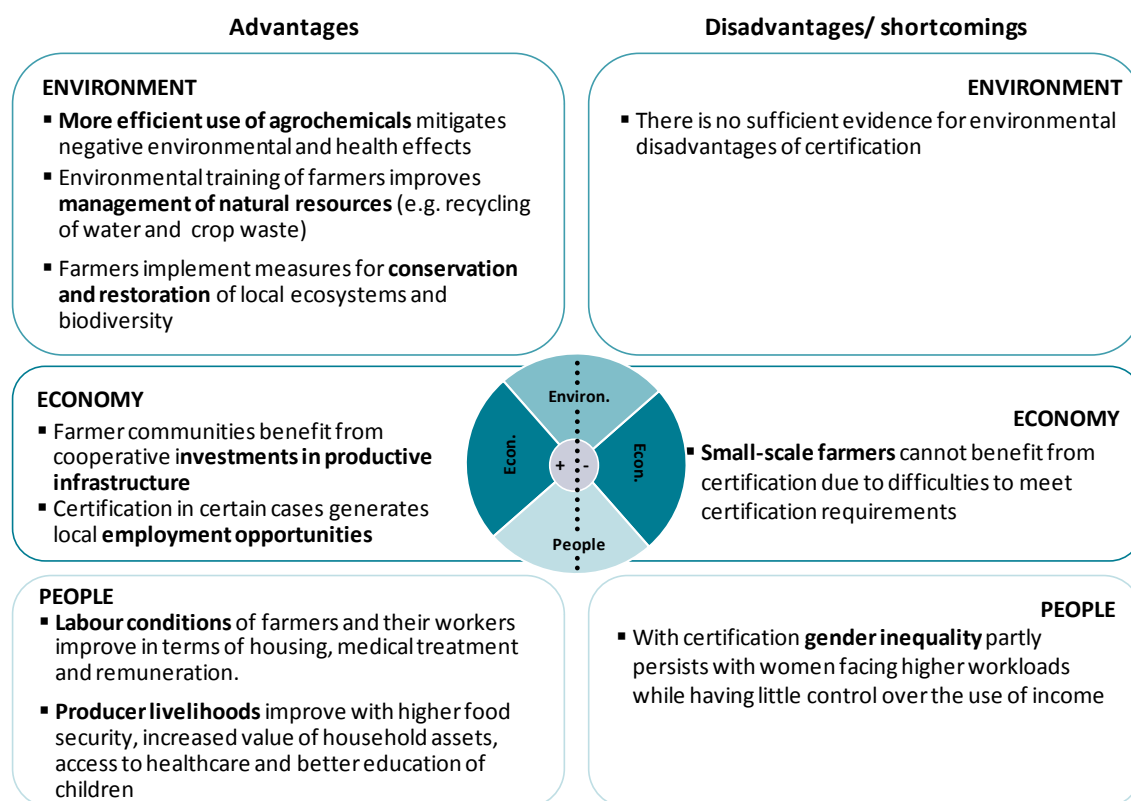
Advantages

Disadvantages/ shortcomings

ENVIRONMENT

- **More efficient use of agrochemicals** mitigates negative environmental and health effects
- Environmental training of farmers improves **management of natural resources** (e.g. recycling of water and crop waste)
- Farmers implement measures for **conservation and restoration** of local ecosystems and biodiversity

ENVIRONMENT

- There is no sufficient evidence for environmental disadvantages of certification

Environ.

Econ.

+

-

Econ.

People

ECONOMY

- Farmer communities benefit from cooperative i**nvestments in productive infrastructure**
- Certification in certain cases generates local **employment opportunities**

ECONOMY

- **Small-scale farmers** cannot benefit from certification due to difficulties to meet certification requirements

PEOPLE

- **Labour conditions** of farmers and their workers improve in terms of housing, medical treatment and remuneration.
- **Producer livelihoods** improve with higher food security, increased value of household assets, access to healthcare and better education of children

PEOPLE

- With certification **gender inequality** partly persists with women facing higher workloads while having little control over the use of income